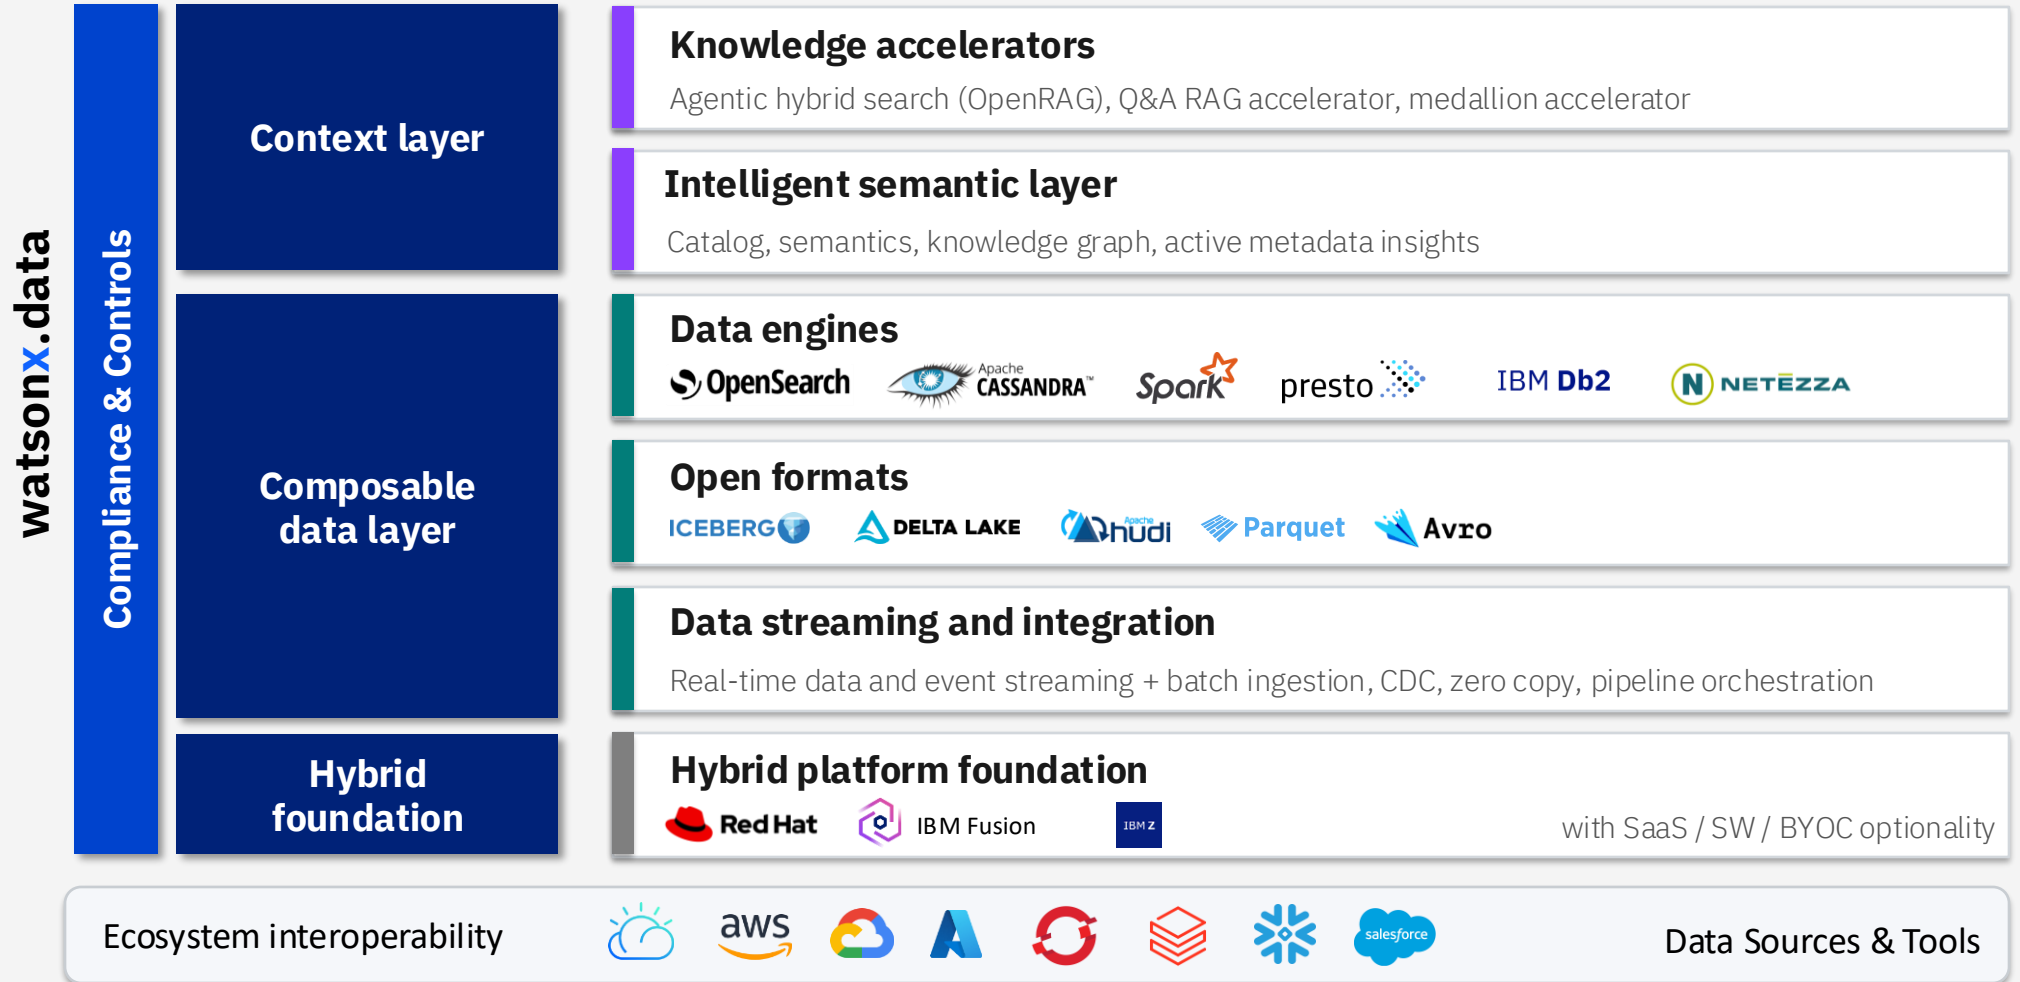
watsonx.data

Compliance & Controls

Context layer

Composable data layer

Hybrid foundation

Knowledge accelerators

Agentic hybrid search (OpenRAG), Q&A RAG accelerator, medallion accelerator

Intelligent semantic layer

Catalog, semantics, knowledge graph, active metadata insights

Data engines

OpenSearch Apache CASSANDRA Spark presto IBM Db2 N NETEZZA

Open formats

ICEBERG DELTA LAKE Apache hudi Parquet Avro

Data streaming and integration

Real-time data and event streaming + batch ingestion, CDC, zero copy, pipeline orchestration

Hybrid platform foundation

Red Hat IBM Fusion IBM Z

with SaaS / SW / BYOC optionality

Ecosystem interoperability

aws salesforce

Data Sources & Tools